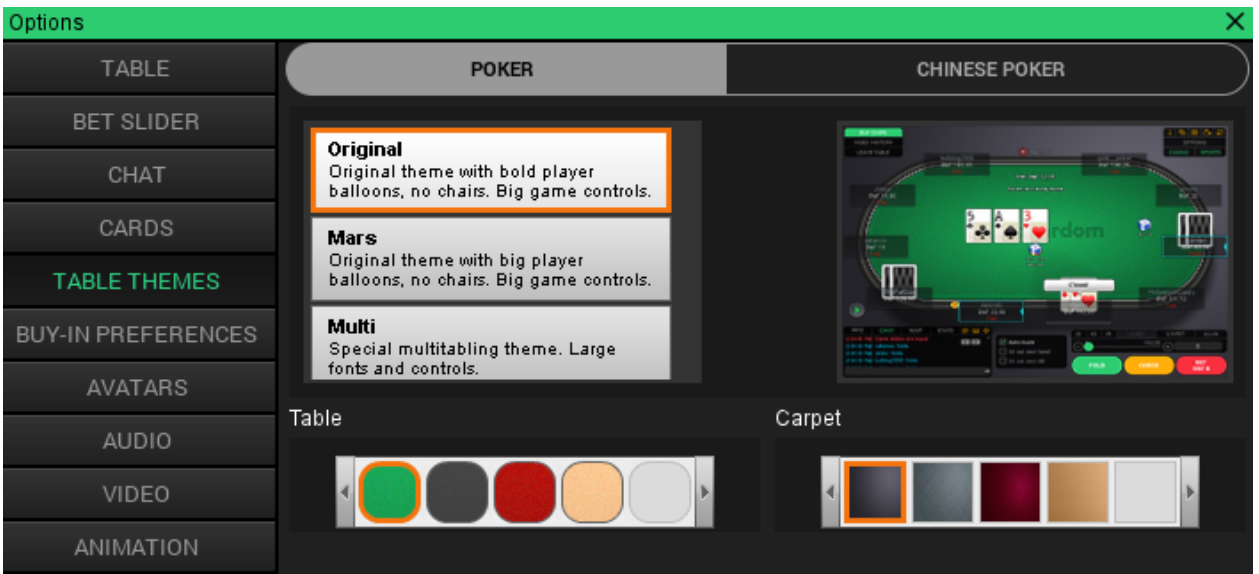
Options

TABLE
BET SLIDER
CHAT
CARDS
TABLE THEMES
BUY-IN PREFERENCES
AVATARS
AUDIO
VIDEO
ANIMATION

POKER
CHINESE POKER

Original
Original theme with bold player balloons, no chairs. Big game controls.

Mars
Original theme with big player balloons, no chairs. Big game controls.

Multi
Special multitabling theme. Large fonts and controls.

Table

Carpet